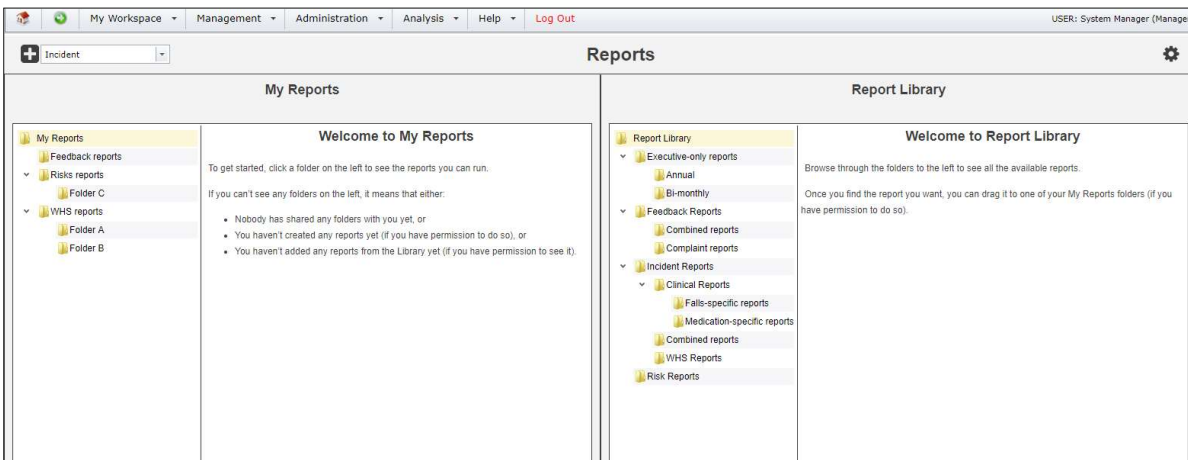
My Workspace ▾ Management ▾ Administration ▾ Analysis ▾ Help ▾ Log Out

USER: System Manager (Manage

Incident

Reports

My Reports

Report Library

My Reports
Feedback reports
Risks reports
Folder C
WHS reports
Folder A
Folder B

Welcome to My Reports

To get started, click a folder on the left to see the reports you can run.

If you can't see any folders on the left, it means that either:

- Nobody has shared any folders with you yet, or
- You haven't created any reports yet (if you have permission to do so), or
- You haven't added any reports from the Library yet (if you have permission to see it).

Report Library
Executive-only reports
Annual
Bi-monthly
Feedback Reports
Combined reports
Complaint reports
Incident Reports
Clinical Reports
Falls-specific reports
Medication-specific reports
Combined reports
WHS Reports
Risk Reports

Welcome to Report Library

Browse through the folders to the left to see all the available reports.

Once you find the report you want, you can drag it to one of your My Reports folders (if you have permission to do so).